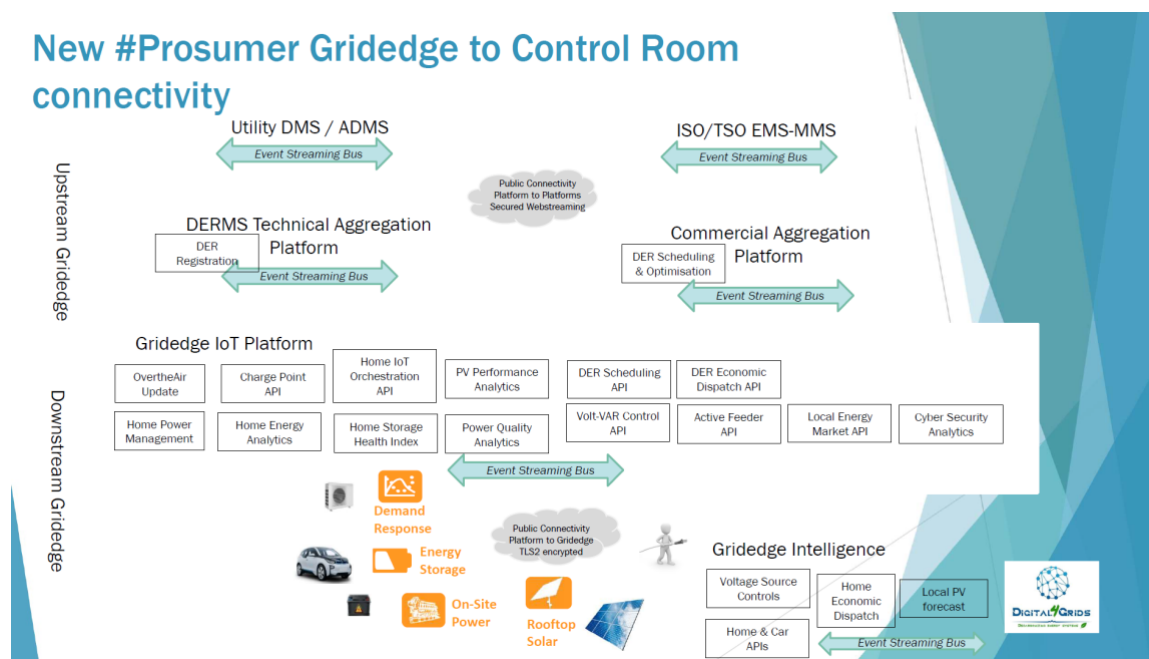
New #Prosumer Gridedge to Control Room connectivity

Upstream Gridedge

Utility DMS / ADMS

Event Streaming Bus

ISO/TSO EMS-MMS

Event Streaming Bus

Public Connectivity Platform to Platforms Secured Webstreaming

DERMS Technical Aggregation Platform

DER Registration

Event Streaming Bus

Commercial Aggregation Platform

DER Scheduling & Optimisation

Event Streaming Bus

Downstream Gridedge

Gridedge IoT Platform

OvertheAir Update

Charge Point API

Home IoT Orchestration API

PV Performance Analytics

DER Scheduling API

DER Economic Dispatch API

Home Power Management

Home Energy Analytics

Home Storage Health Index

Power Quality Analytics

Volt-VAR Control API

Active Feeder API

Local Energy Market API

Cyber Security Analytics

Event Streaming Bus

Demand Response

Energy Storage

On-Site Power

Rooftop Solar

Public Connectivity Platform to Gridedge TLS2 encrypted

Gridedge Intelligence

Voltage Source Controls

Home Economic Dispatch

Local PV forecast

Home & Car APIs

Event Streaming Bus

DIGITAL4GRIDS